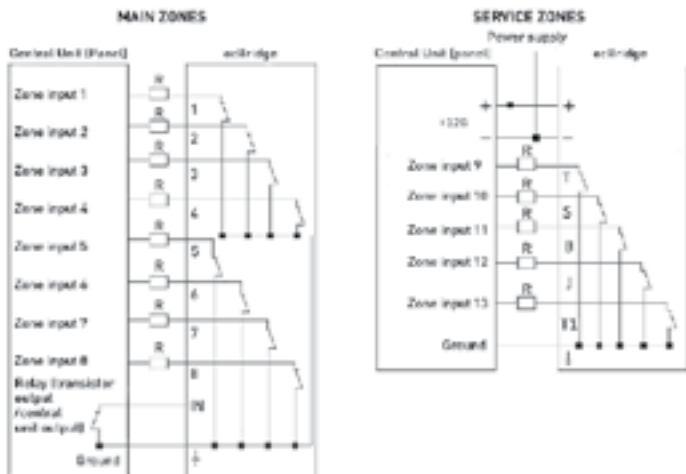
MAIN ZONES

Central Unit (Panel)

ecBridge

Zone input 1

R

1

Zone input 2

R

2

Zone input 3

R

3

Zone input 4

R

4

Zone input 5

R

5

Zone input 6

R

6

Zone input 7

R

7

Zone input 8

R

8

Relay transistor output (central unit output)

IN

Ground

SERVICE ZONES

Power supply

Central Unit (panel)

ecBridge

+

+

+12V

-

-

Zone input 9

R

T

Zone input 10

R

S

Zone input 11

R

B

Zone input 12

R

J

Zone input 13

R

R1

Ground